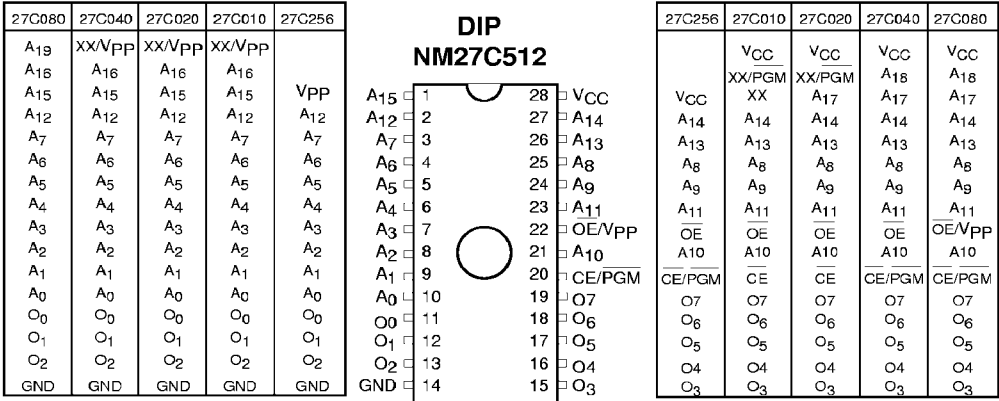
| 27C080 | 27C040 | 27C020 | 27C010 | 27C256 |
|---|---|---|---|---|
| $A_{19}$ | XX/$V_{PP}$ | XX/$V_{PP}$ | XX/$V_{PP}$ | |
| $A_{16}$ | $A_{16}$ | $A_{16}$ | $A_{16}$ | |
| $A_{15}$ | $A_{15}$ | $A_{15}$ | $A_{15}$ | $V_{PP}$ |
| $A_{12}$ | $A_{12}$ | $A_{12}$ | $A_{12}$ | $A_{12}$ |
| $A_7$ | $A_7$ | $A_7$ | $A_7$ | $A_7$ |
| $A_6$ | $A_6$ | $A_6$ | $A_6$ | $A_6$ |
| $A_5$ | $A_5$ | $A_5$ | $A_5$ | $A_5$ |
| $A_4$ | $A_4$ | $A_4$ | $A_4$ | $A_4$ |
| $A_3$ | $A_3$ | $A_3$ | $A_3$ | $A_3$ |
| $A_2$ | $A_2$ | $A_2$ | $A_2$ | $A_2$ |
| $A_1$ | $A_1$ | $A_1$ | $A_1$ | $A_1$ |
| $A_0$ | $A_0$ | $A_0$ | $A_0$ | $A_0$ |
| $O_0$ | $O_0$ | $O_0$ | $O_0$ | $O_0$ |
| $O_1$ | $O_1$ | $O_1$ | $O_1$ | $O_1$ |
| $O_2$ | $O_2$ | $O_2$ | $O_2$ | $O_2$ |
| GND | GND | GND | GND | GND |

DIP
NM27C512

| Pin | | Pin | |
|---|---|---|---|
| $A_{15}$ | 1 | 28 | $V_{CC}$ |
| $A_{12}$ | 2 | 27 | $A_{14}$ |
| $A_7$ | 3 | 26 | $A_{13}$ |
| $A_6$ | 4 | 25 | $A_8$ |
| $A_5$ | 5 | 24 | $A_9$ |
| $A_4$ | 6 | 23 | $A_{11}$ |
| $A_3$ | 7 | 22 | $\overline{OE}/V_{PP}$ |
| $A_2$ | 8 | 21 | $A_{10}$ |
| $A_1$ | 9 | 20 | $\overline{CE/PGM}$ |
| $A_0$ | 10 | 19 | O7 |
| O0 | 11 | 18 | $O_6$ |
| $O_1$ | 12 | 17 | $O_5$ |
| $O_2$ | 13 | 16 | O4 |
| GND | 14 | 15 | $O_3$ |

| 27C256 | 27C010 | 27C020 | 27C040 | 27C080 |
|---|---|---|---|---|
| | $V_{CC}$ | $V_{CC}$ | $V_{CC}$ | $V_{CC}$ |
| | XX/$\overline{PGM}$ | XX/$\overline{PGM}$ | $A_{18}$ | $A_{18}$ |
| $V_{CC}$ | XX | $A_{17}$ | $A_{17}$ | $A_{17}$ |
| $A_{14}$ | $A_{14}$ | $A_{14}$ | $A_{14}$ | $A_{14}$ |
| $A_{13}$ | $A_{13}$ | $A_{13}$ | $A_{13}$ | $A_{13}$ |
| $A_8$ | $A_8$ | $A_8$ | $A_8$ | $A_8$ |
| $A_9$ | $A_9$ | $A_9$ | $A_9$ | $A_9$ |
| $A_{11}$ | $A_{11}$ | $A_{11}$ | $A_{11}$ | $A_{11}$ |
| $\overline{OE}$ | $\overline{OE}$ | $\overline{OE}$ | $\overline{OE}$ | $\overline{OE}/V_{PP}$ |
| A10 | A10 | A10 | A10 | A10 |
| $\overline{CE/PGM}$ | $\overline{CE}$ | $\overline{CE}$ | $\overline{CE/PGM}$ | $\overline{CE/PGM}$ |
| O7 | O7 | O7 | O7 | O7 |
| $O_6$ | $O_6$ | $O_6$ | $O_6$ | $O_6$ |
| $O_5$ | $O_5$ | $O_5$ | $O_5$ | $O_5$ |
| O4 | O4 | O4 | O4 | O4 |
| $O_3$ | $O_3$ | $O_3$ | $O_3$ | $O_3$ |